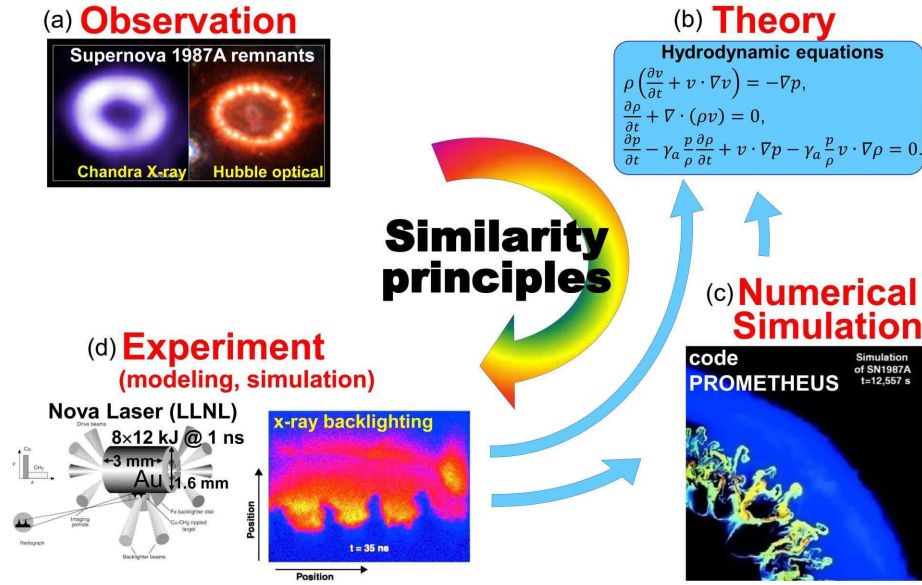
(a) Observation

Supernova 1987A remnants

Chandra X-ray

Hubble optical

(b) Theory

Hydrodynamic equations

$\rho\left(\frac{\partial v}{\partial t}+v\cdot\nabla v\right)=-\nabla p,$

$\frac{\partial \rho}{\partial t}+\nabla\cdot(\rho v)=0,$

$\frac{\partial p}{\partial t}-\gamma_a\frac{p}{\rho}\frac{\partial \rho}{\partial t}+v\cdot\nabla p-\gamma_a\frac{p}{\rho}v\cdot\nabla\rho=0.$

Similarity principles

(c) Numerical Simulation

code PROMETHEUS

Simulation of SN1987A t=12,557 s

(d) Experiment (modeling, simulation)

Nova Laser (LLNL)

8×12 kJ @ 1 ns

Drive beams

Cu

CH$_2$

3 mm

Au

1.6 mm

Imaging pinhole

Fe backlighter disk

Cu-CH$_2$ rippled target

Radiograph

Backlighter beams

x-ray backlighting

Position

t = 35 ns

Position